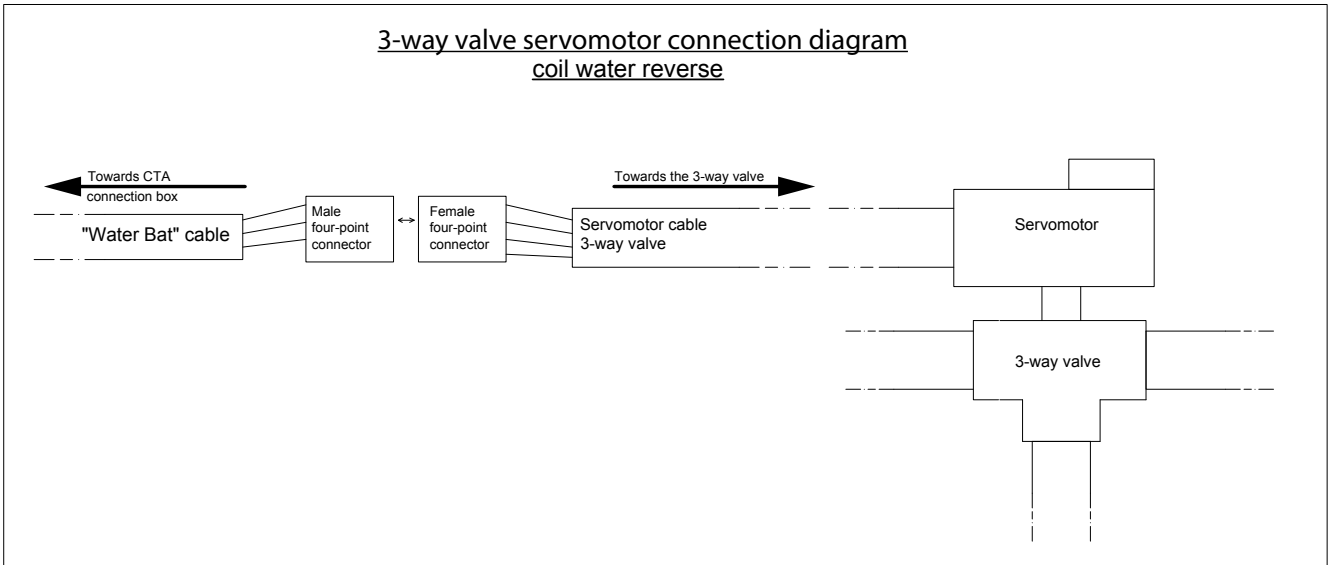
3-way valve servomotor connection diagram
coil water reverse

Towards CTA connection box

Towards the 3-way valve

"Water Bat" cable

Male four-point connector

Female four-point connector

Servomotor cable 3-way valve

Servomotor

3-way valve